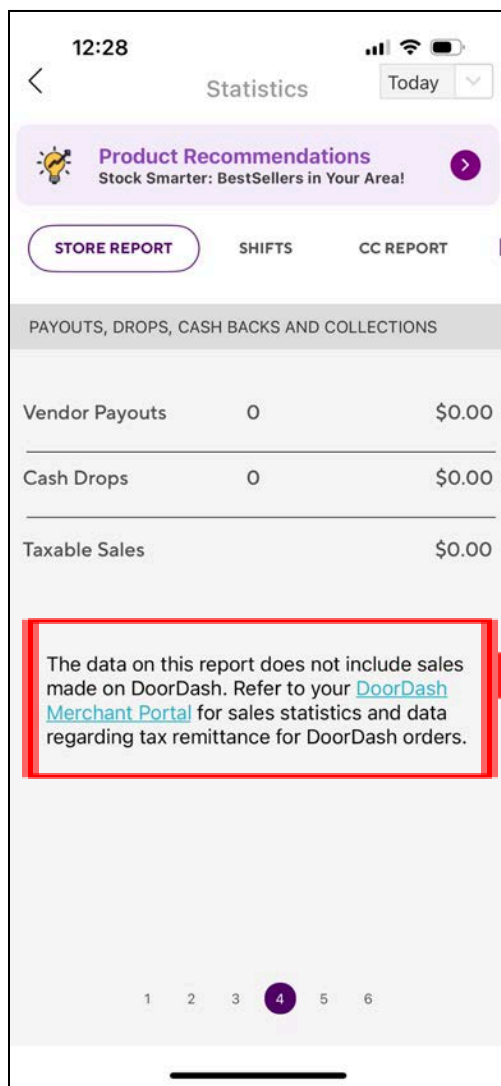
12:28

Statistics

Today

Product Recommendations
Stock Smarter: BestSellers in Your Area!

STORE REPORT
SHIFTS
CC REPORT

PAYOUTS, DROPS, CASH BACKS AND COLLECTIONS

| Vendor Payouts | 0 | \$0.00 |
|---|---|---|
| Cash Drops | 0 | \$0.00 |
| Taxable Sales | | \$0.00 |

The data on this report does not include sales made on DoorDash. Refer to your DoorDash Merchant Portal for sales statistics and data regarding tax remittance for DoorDash orders.

1 2 3 4 5 6